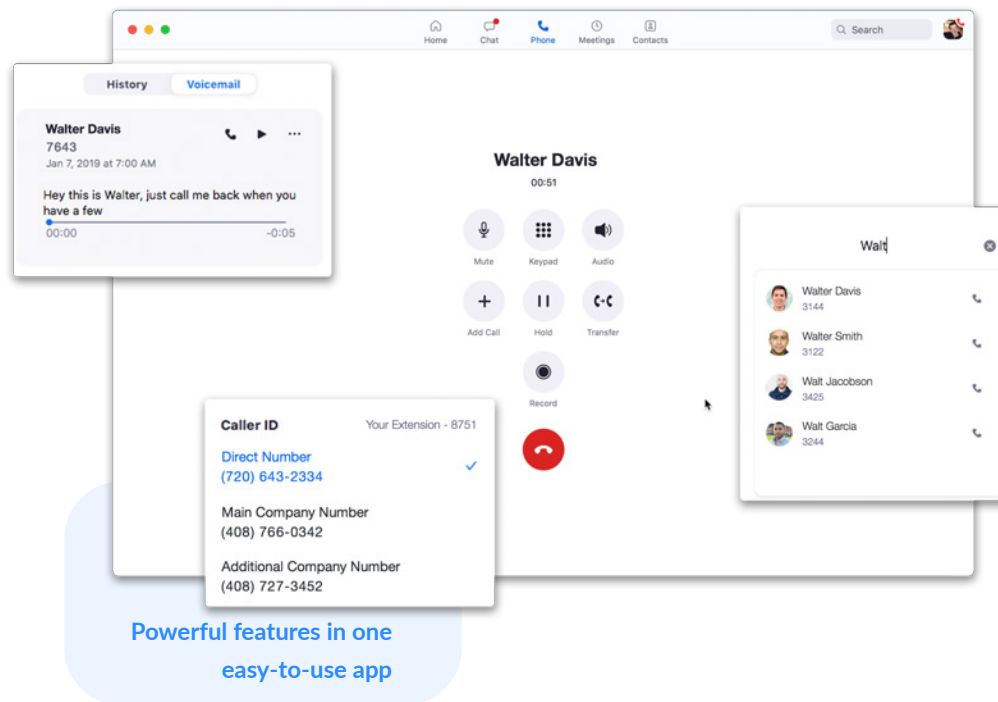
Home Chat Phone Meetings Contacts

Search

History Voicemail

Walter Davis
7643
Jan 7, 2019 at 7:00 AM

Hey this is Walter, just call me back when you have a few

00:00 -0:05

Walter Davis
00:51

Mute Keypad Audio

Add Call Hold Transfer

Record

Walt

Walter Davis
3144

Walter Smith
3122

Walt Jacobson
3425

Walt Garcia
3244

Caller ID Your Extension - 8751

Direct Number
(720) 643-2334

Main Company Number
(408) 766-0342

Additional Company Number
(408) 727-3452

Powerful features in one easy-to-use app